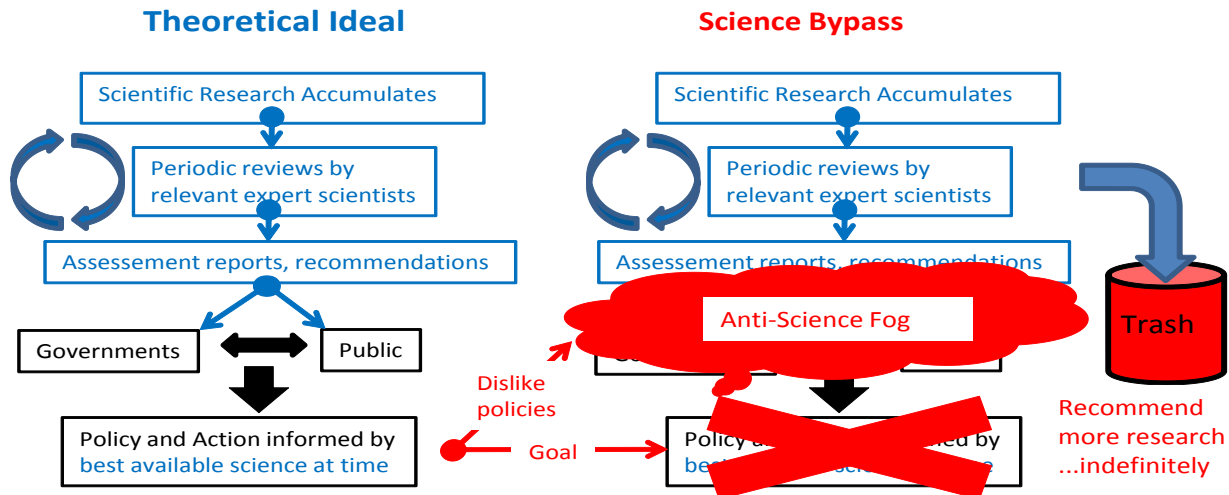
Theoretical Ideal

Scientific Research Accumulates

Periodic reviews by relevant expert scientists

Assessement reports, recommendations

Governments

Public

Policy and Action informed by best available science at time

Science Bypass

Scientific Research Accumulates

Periodic reviews by relevant expert scientists

Assessement reports, recommendations

Anti-Science Fog

Trash

Dislike policies

Goal

Policy a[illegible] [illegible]ed by best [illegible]

Recommend more research ...indefinitely